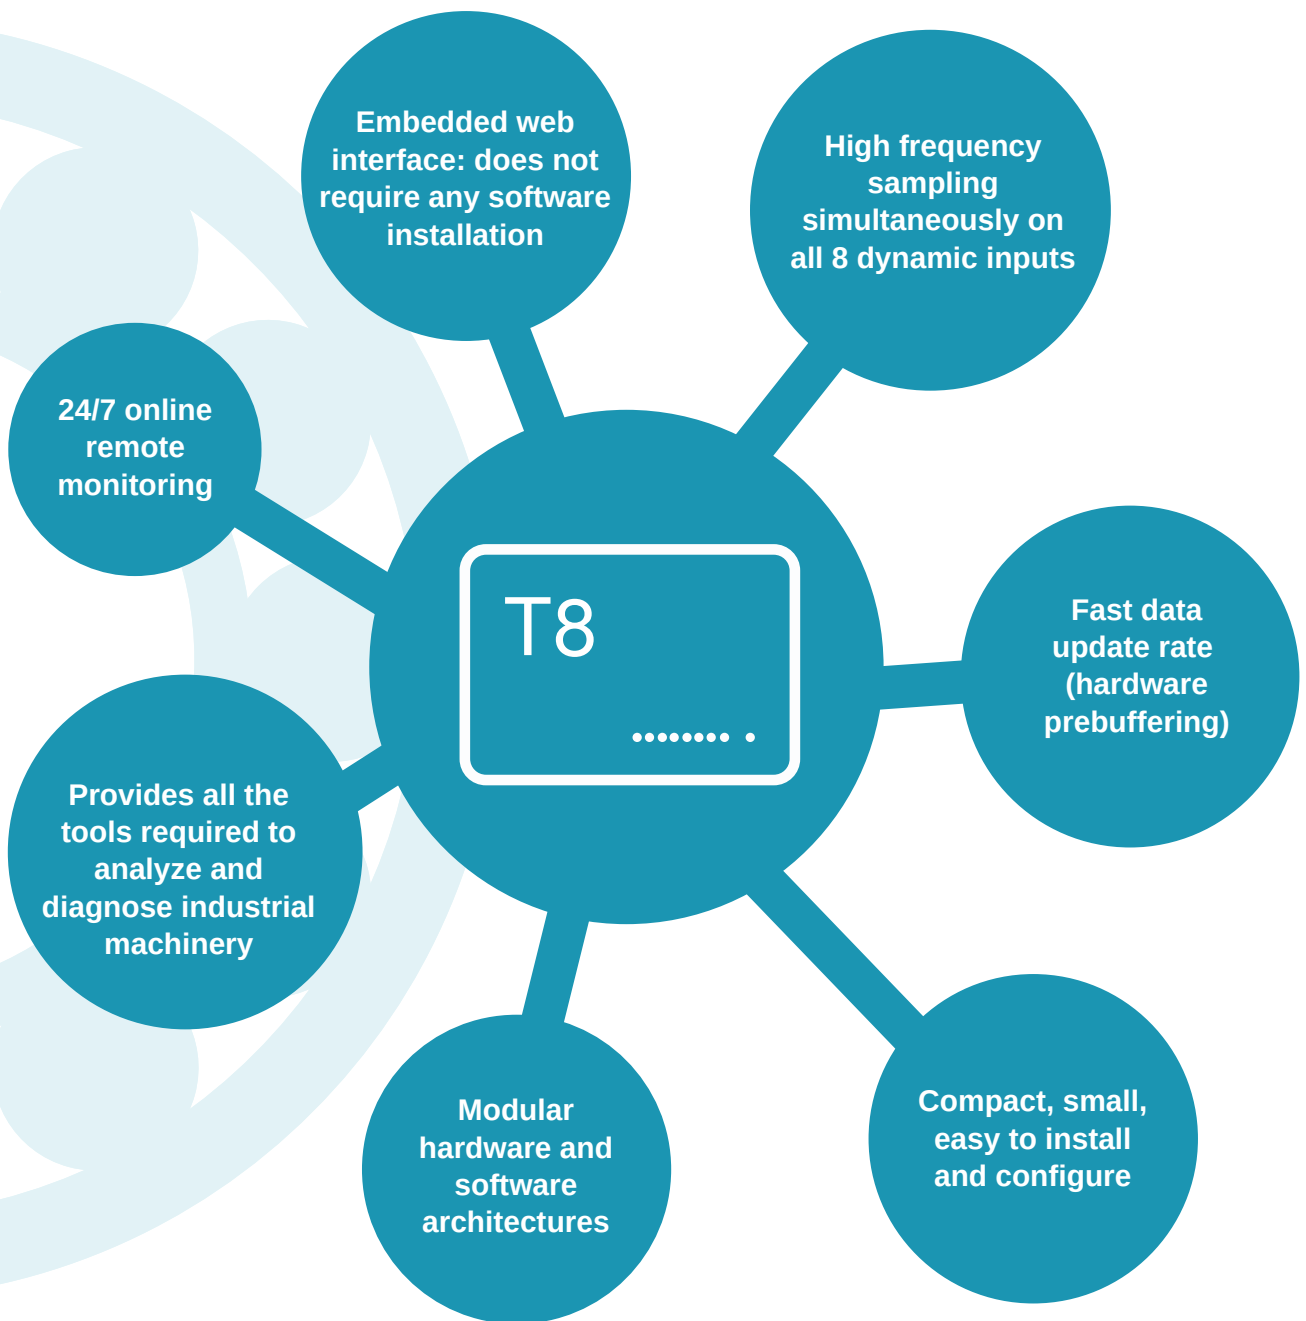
Embedded web interface: does not require any software installation

High frequency sampling simultaneously on all 8 dynamic inputs

24/7 online remote monitoring

T8

Fast data update rate (hardware prebuffering)

Provides all the tools required to analyze and diagnose industrial machinery

Modular hardware and software architectures

Compact, small, easy to install and configure